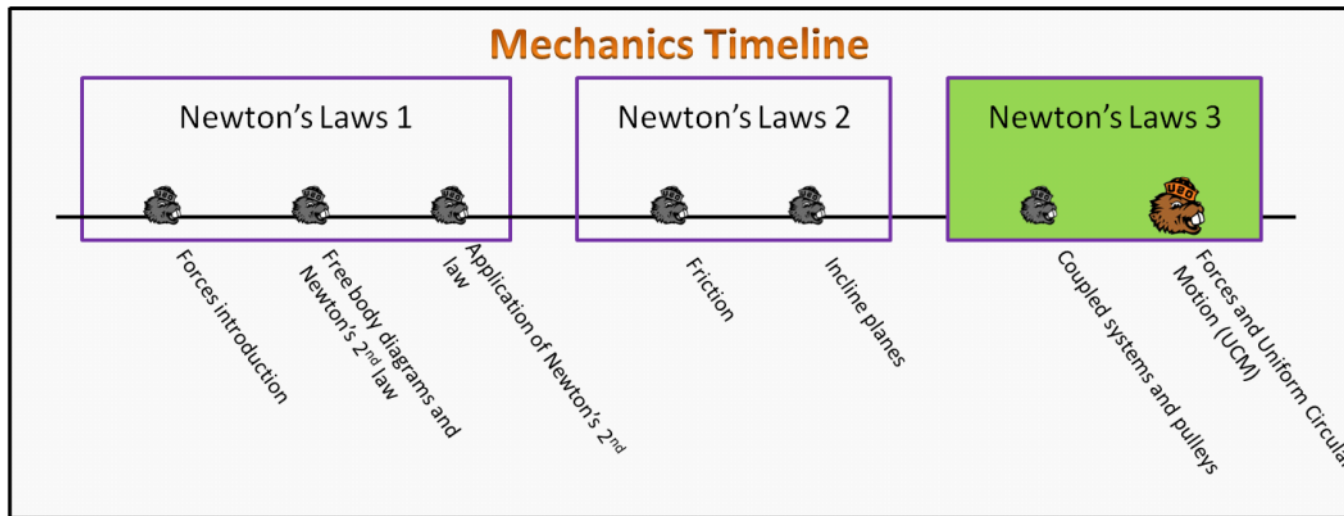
Mechanics Timeline

Newton's Laws 1

Newton's Laws 2

Newton's Laws 3

UEO

Forces introduction

Free body diagrams and Newton's 2$^{nd}$ law

Application of Newton's 2$^{nd}$ law

Friction

Incline planes

Coupled systems and pulleys

Forces and Uniform Circula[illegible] Motion (UCM)